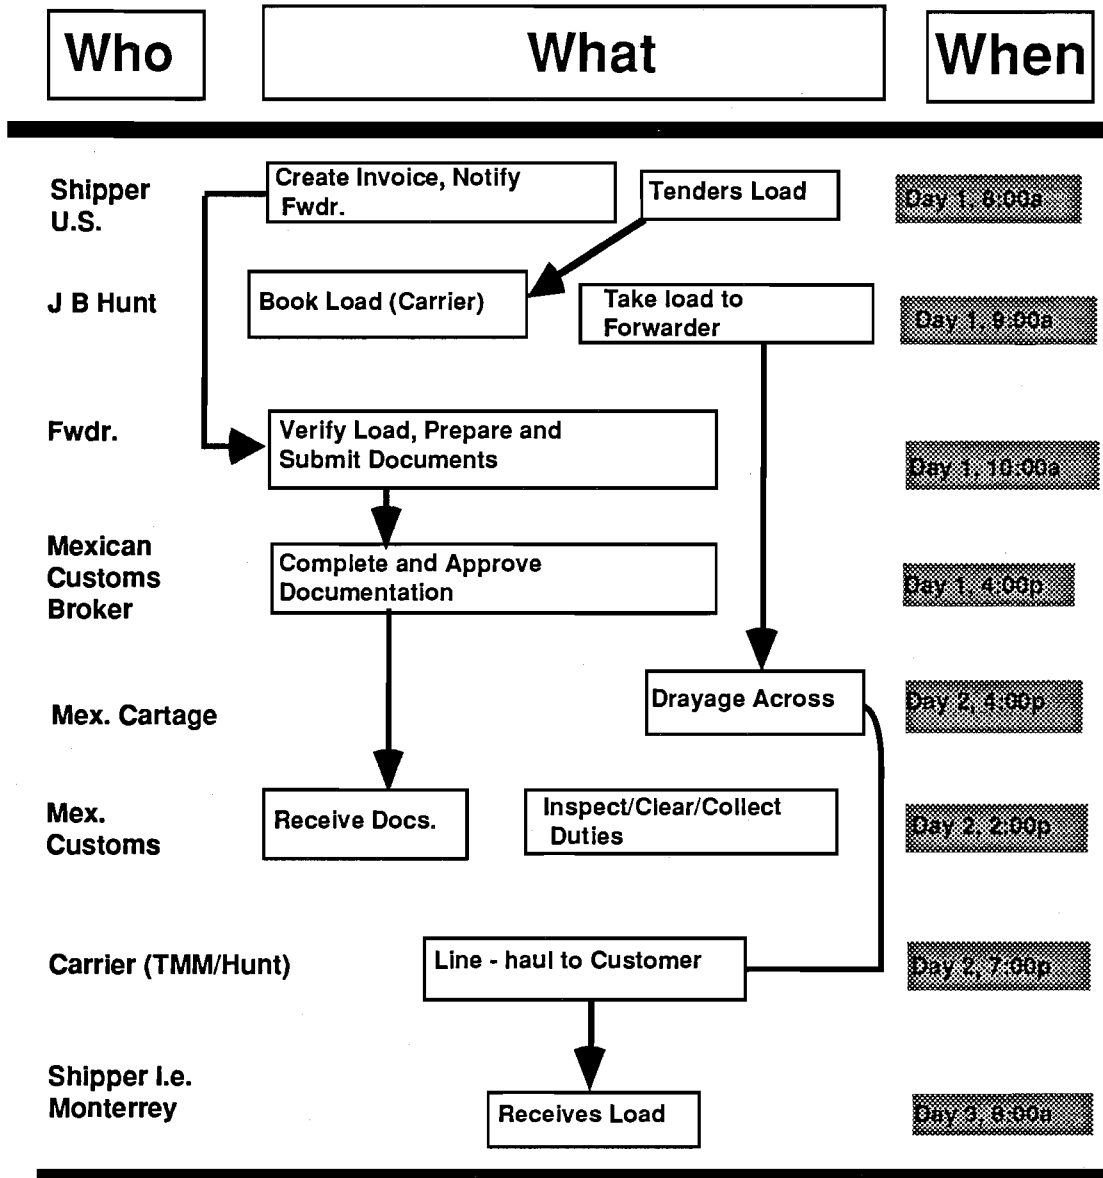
Who

What

When

Shipper U.S.

Create Invoice, Notify Fwdr.

Tenders Load

Day 1, 8:00a

J B Hunt

Book Load (Carrier)

Take load to Forwarder

Day 1, 9:00a

Fwdr.

Verify Load, Prepare and Submit Documents

Day 1, 10:00a

Mexican Customs Broker

Complete and Approve Documentation

Day 1, 4:00p

Mex. Cartage

Drayage Across

Day 2, 4:00p

Mex. Customs

Receive Docs.

Inspect/Clear/Collect Duties

Day 2, 2:00p

Carrier (TMM/Hunt)

Line - haul to Customer

Day 2, 7:00p

Shipper I.e. Monterrey

Receives Load

Day 3, 8:00a